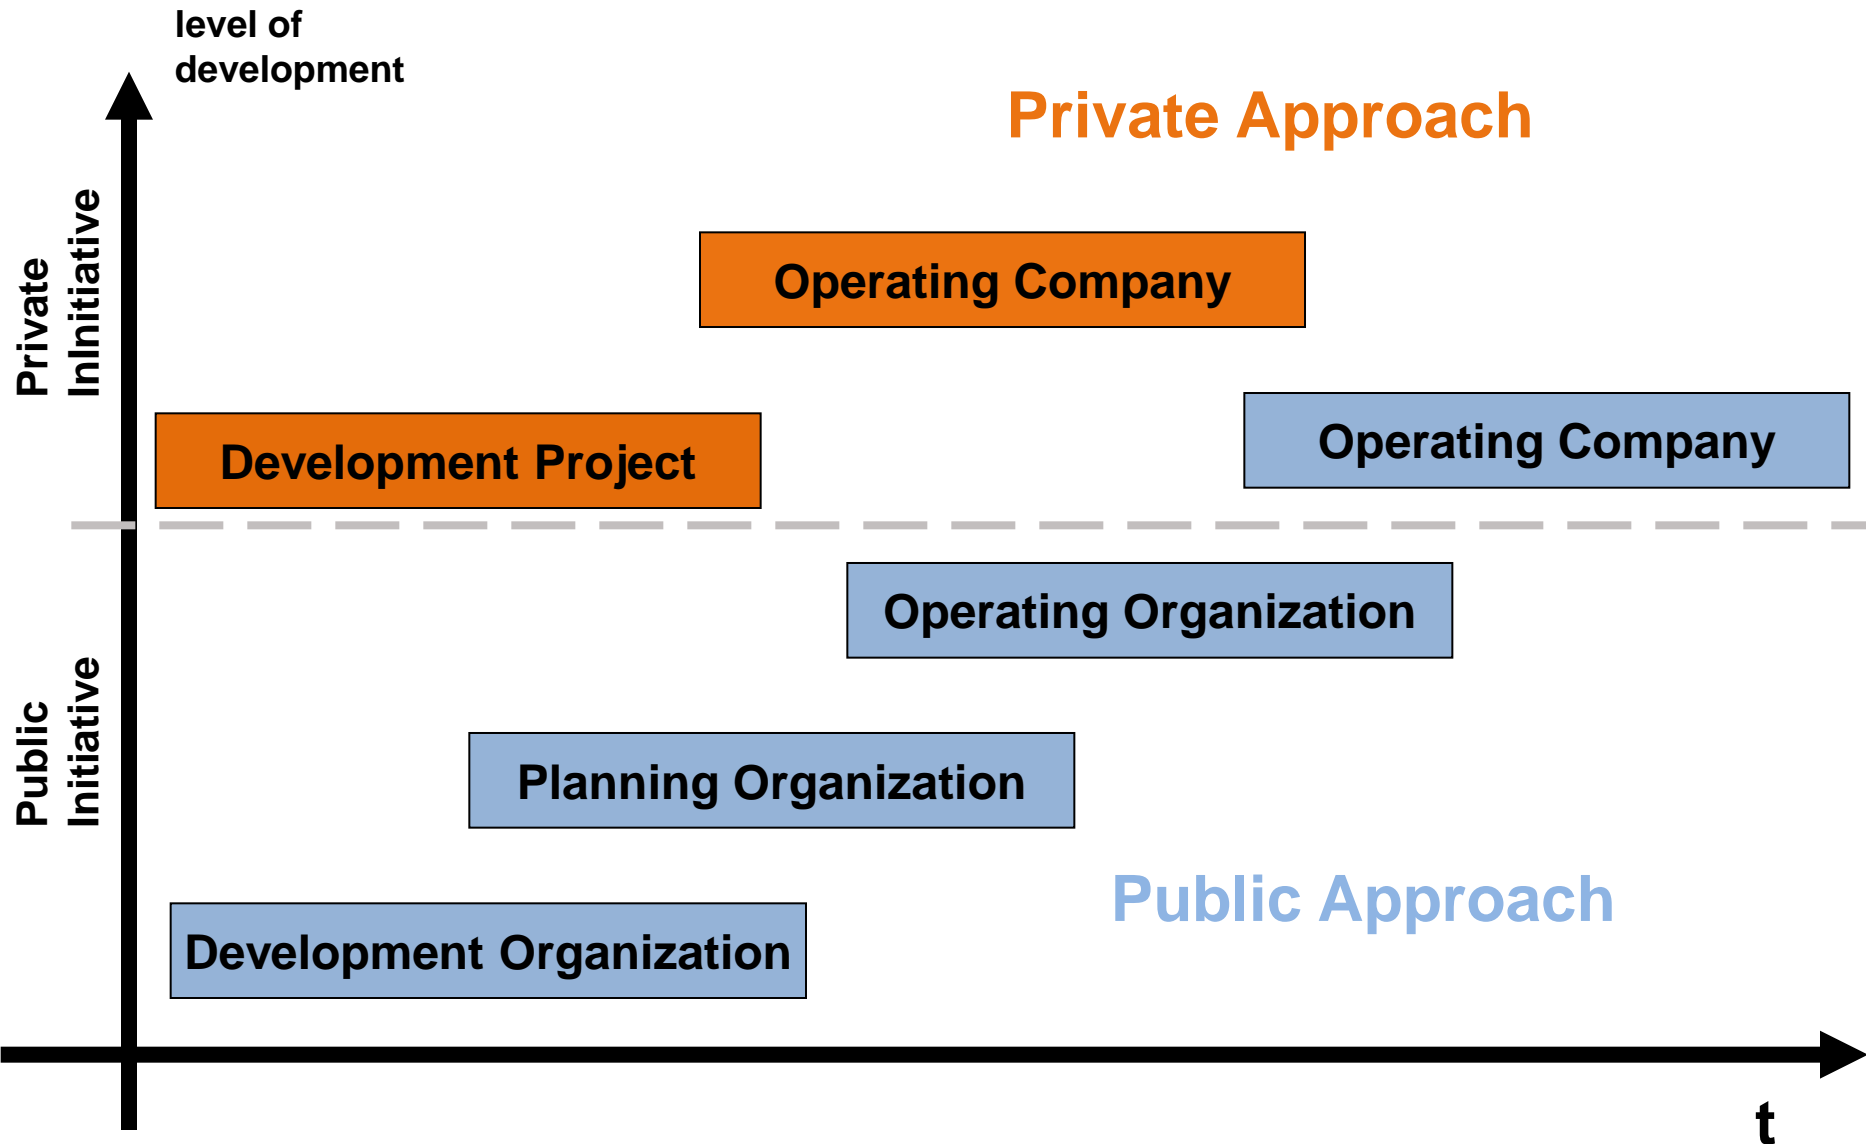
level of development

Private Approach

Private Inlnitiative

Operating Company

Development Project

Operating Company

Operating Organization

Public Initiative

Planning Organization

Public Approach

Development Organization

t